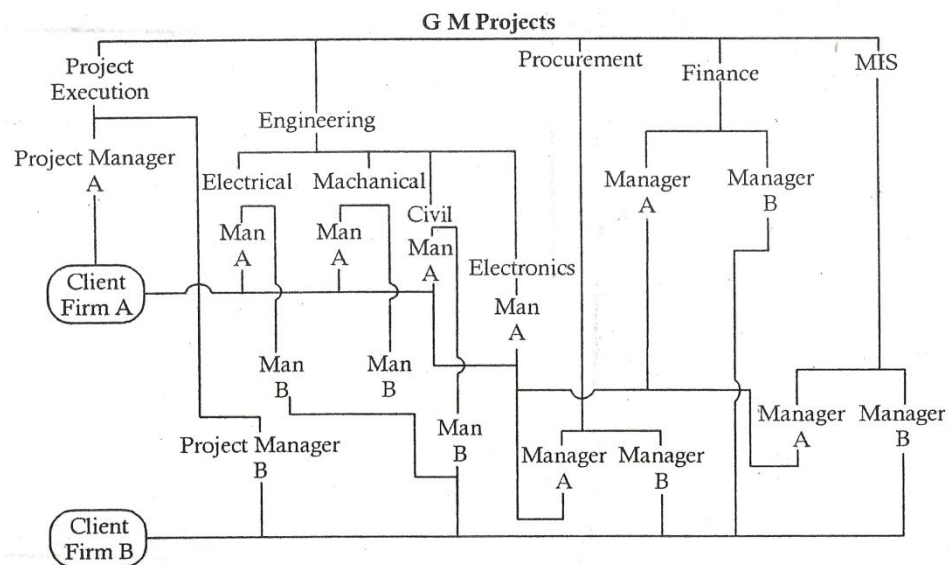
G M Projects

Project Execution

Engineering

Procurement

Finance

MIS

Project Manager A

Electrical

Machanical

Civil

Manager A

Manager B

Man A

Man A

Man A

Electronics

Client Firm A

Man A

Man B

Man B

Man B

Project Manager B

Manager A

Manager B

Manager A

Manager B

Client Firm B